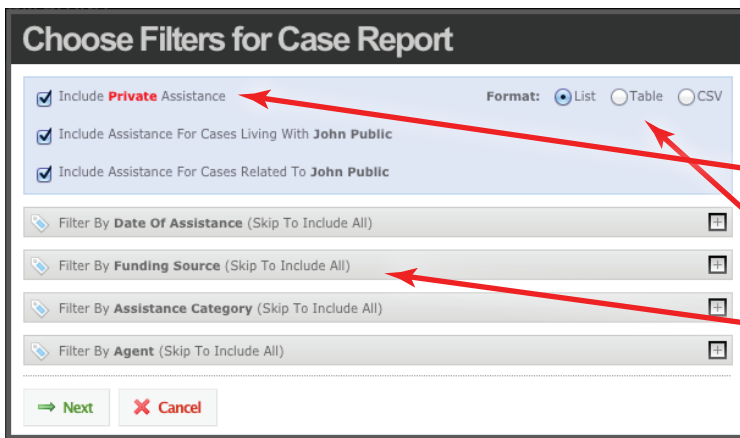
Choose Filters for Case Report

Include Private Assistance

Format: List Table CSV

Include Assistance For Cases Living With John Public

Include Assistance For Cases Related To John Public

Filter By Date Of Assistance (Skip To Include All)

Filter By Funding Source (Skip To Include All)

Filter By Assistance Category (Skip To Include All)

Filter By Agent (Skip To Include All)

Next

Cancel